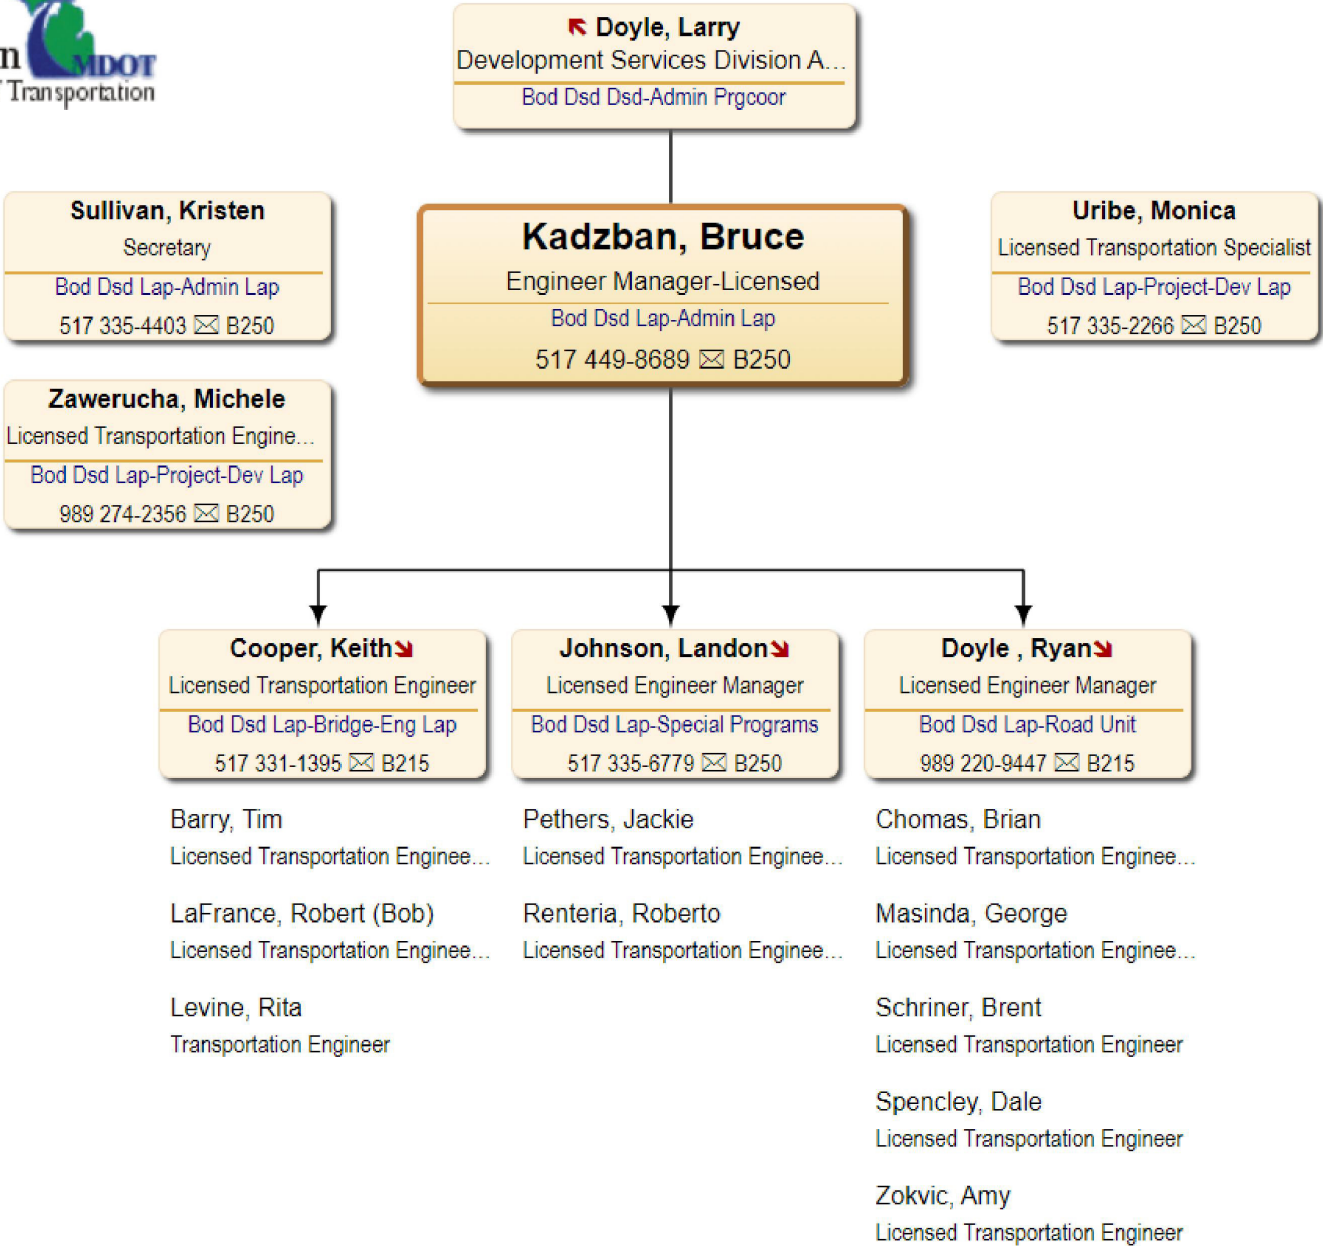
n MDOT
Transportation

Doyle, Larry
Development Services Division A...
Bod Dsd Dsd-Admin Prgcoor

Sullivan, Kristen
Secretary
Bod Dsd Lap-Admin Lap
517 335-4403 B250

Kadzban, Bruce
Engineer Manager-Licensed
Bod Dsd Lap-Admin Lap
517 449-8689 B250

Uribe, Monica
Licensed Transportation Specialist
Bod Dsd Lap-Project-Dev Lap
517 335-2266 B250

Zawerucha, Michele
Licensed Transportation Engine...
Bod Dsd Lap-Project-Dev Lap
989 274-2356 B250

Cooper, Keith
Licensed Transportation Engineer
Bod Dsd Lap-Bridge-Eng Lap
517 331-1395 B215

Barry, Tim
Licensed Transportation Enginee...

LaFrance, Robert (Bob)
Licensed Transportation Enginee...

Levine, Rita
Transportation Engineer

Johnson, Landon
Licensed Engineer Manager
Bod Dsd Lap-Special Programs
517 335-6779 B250

Pethers, Jackie
Licensed Transportation Enginee...

Renteria, Roberto
Licensed Transportation Enginee...

Doyle , Ryan
Licensed Engineer Manager
Bod Dsd Lap-Road Unit
989 220-9447 B215

Chomas, Brian
Licensed Transportation Enginee...

Masinda, George
Licensed Transportation Enginee...

Schriner, Brent
Licensed Transportation Engineer

Spencley, Dale
Licensed Transportation Engineer

Zokvic, Amy
Licensed Transportation Engineer